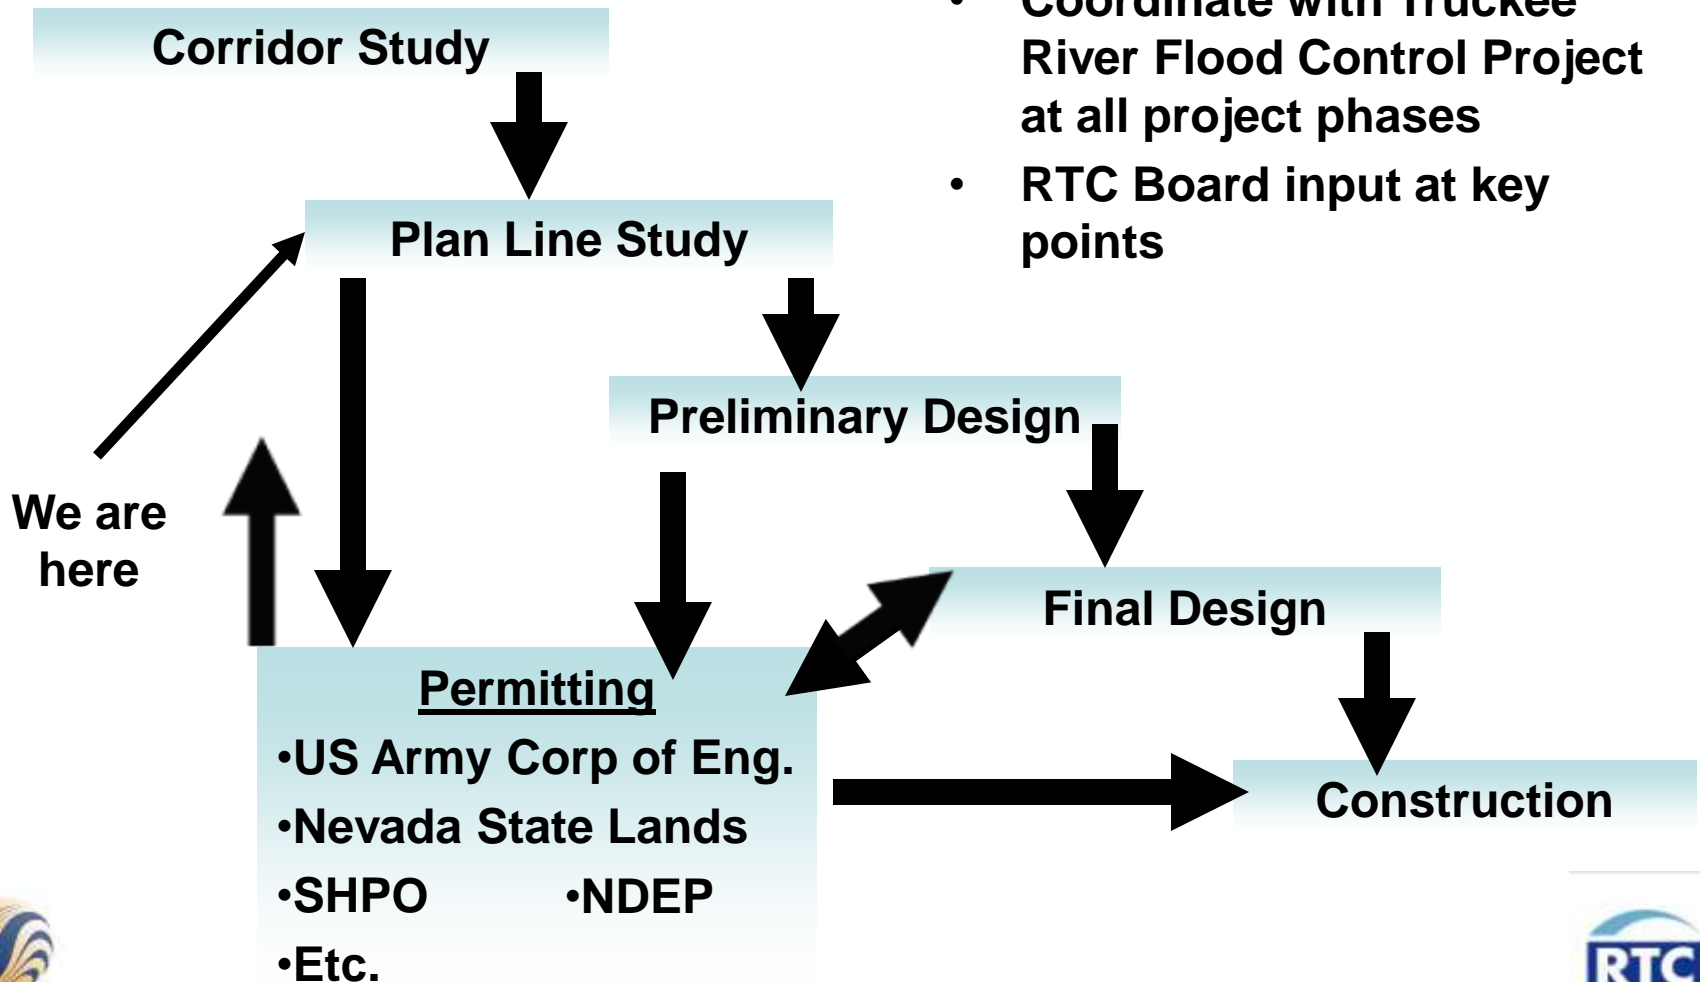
Corridor Study

• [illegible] with Truckee River Flood Control Project at all project phases

• RTC Board input at key points

Plan Line Study

Preliminary Design

We are here

Final Design

Permitting
•US Army Corp of Eng.
•Nevada State Lands
•SHPO •NDEP
•Etc.

Construction

RTC